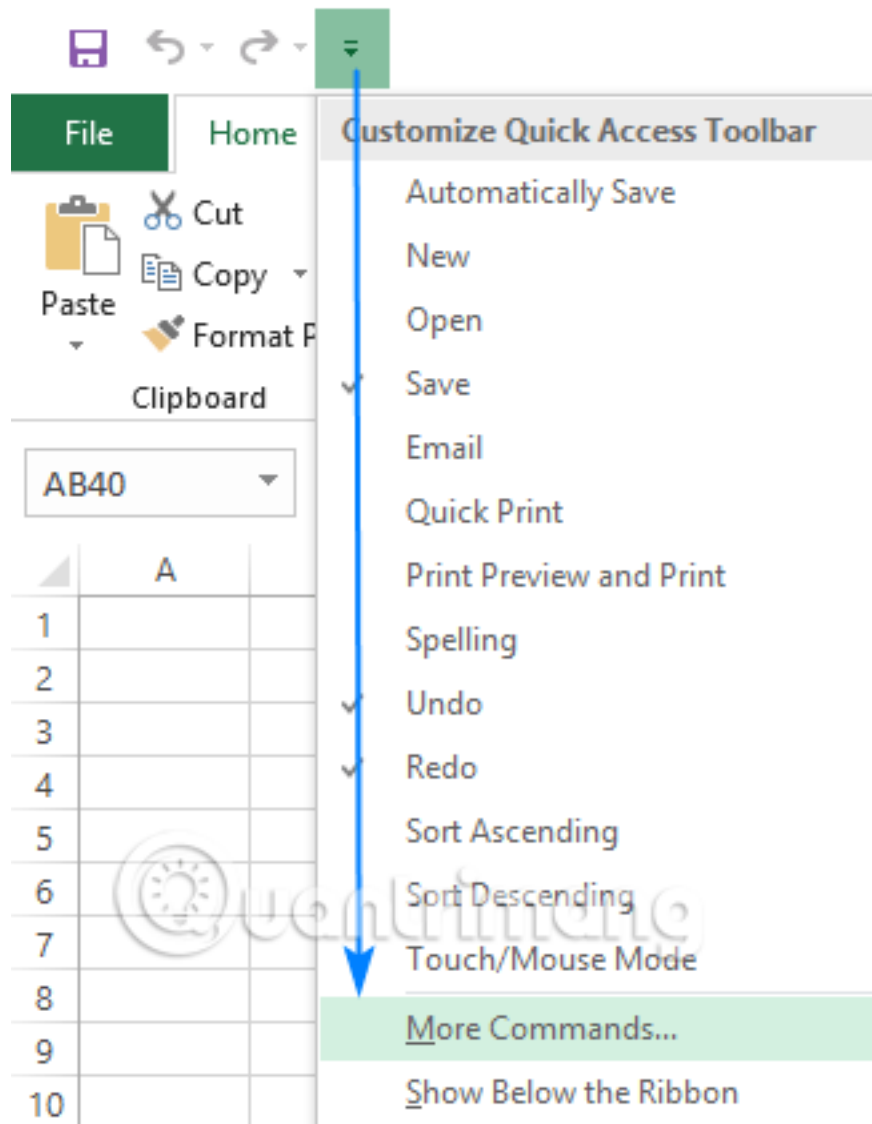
File
Home
Cut
Copy
Paste
Format P
Clipboard
AB40
A
1
2
3
4
5
6
7
8
9
10

Customize Quick Access Toolbar
Automatically Save
New
Open
Save
Email
Quick Print
Print Preview and Print
Spelling
Undo
Redo
Sort Ascending
Sort Descending
Touch/Mouse Mode
More Commands...
Show Below the Ribbon

Quantrimang